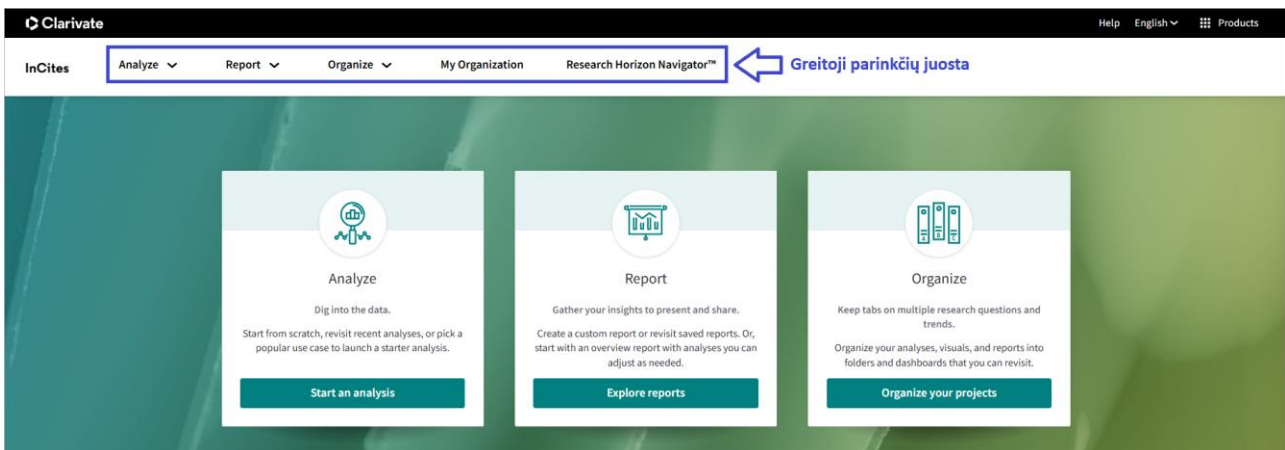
Clarivate

Help English Products

InCites

Analyze Report Organize My Organization Research Horizon Navigator™

Greitoji parinkčių juosta

Analyze

Dig into the data.

Start from scratch, revisit recent analyses, or pick a popular use case to launch a starter analysis.

Start an analysis

Report

Gather your insights to present and share.

Create a custom report or revisit saved reports. Or, start with an overview report with analyses you can adjust as needed.

Explore reports

Organize

Keep tabs on multiple research questions and trends.

Organize your analyses, visuals, and reports into folders and dashboards that you can revisit.

Organize your projects